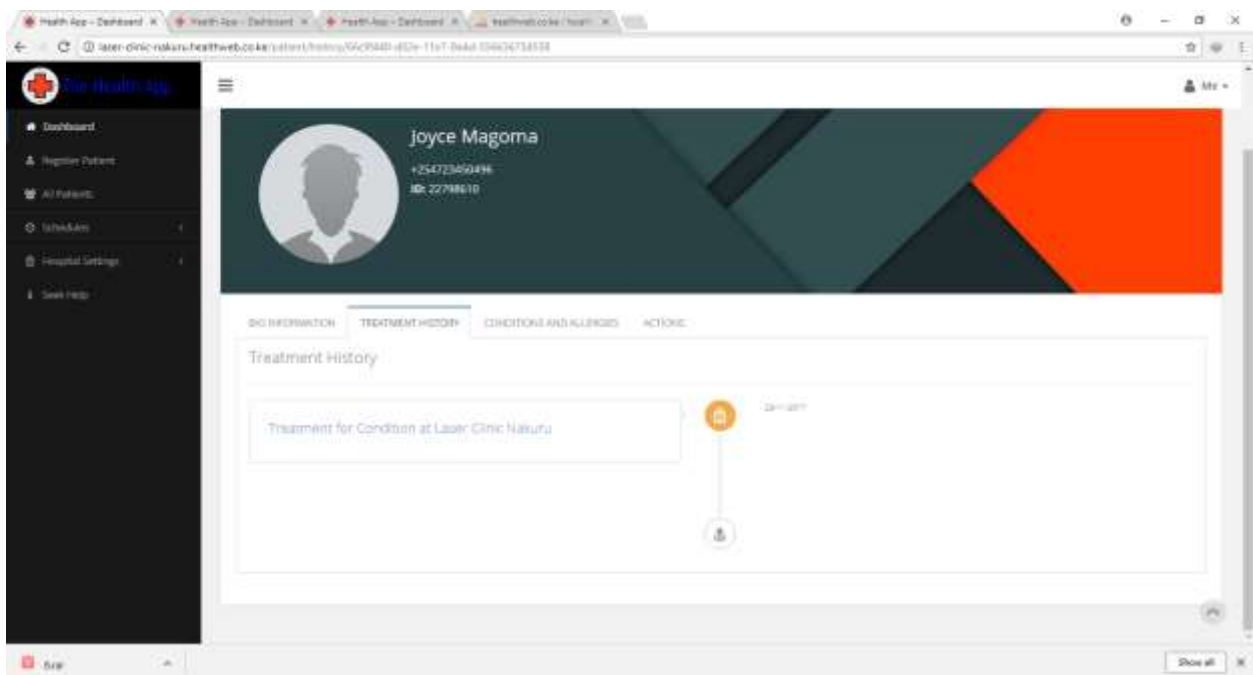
Health App - Dashboard ×
Health App - Dashboard ×
Health App - Dashboard ×
healthweb.co.ke / health ×

laser-clinic-nakuru.healthweb.co.ke/patient/history/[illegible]

The Health App

Me

Dashboard
Register Patient
All Patients
Schedules
Hospital Settings
Seek Help

Joyce Magoma
+254723450496
ID: 22798610

BIO INFORMATION
TREATMENT HISTORY
CONDITIONS AND ALLERGIES
ACTIONS

Treatment History

Treatment for Condition at Laser Clinic Nakuru

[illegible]

Show all